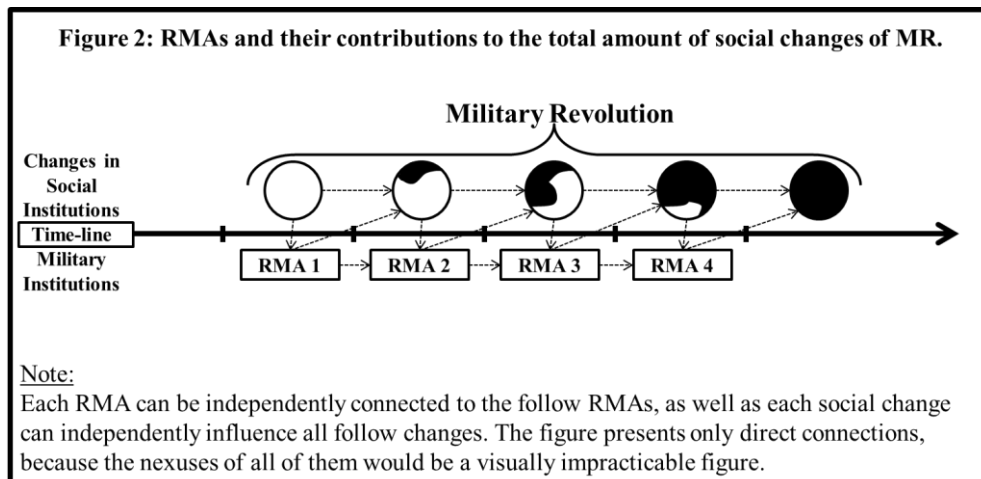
Figure 2: RMAs and their contributions to the total amount of social changes of MR.

Military Revolution

Changes in Social Institutions

Time-line

Military Institutions

RMA 1

RMA 2

RMA 3

RMA 4

Note:
Each RMA can be independently connected to the follow RMAs, as well as each social change can independently influence all follow changes. The figure presents only direct connections, because the nexuses of all of them would be a visually impracticable figure.